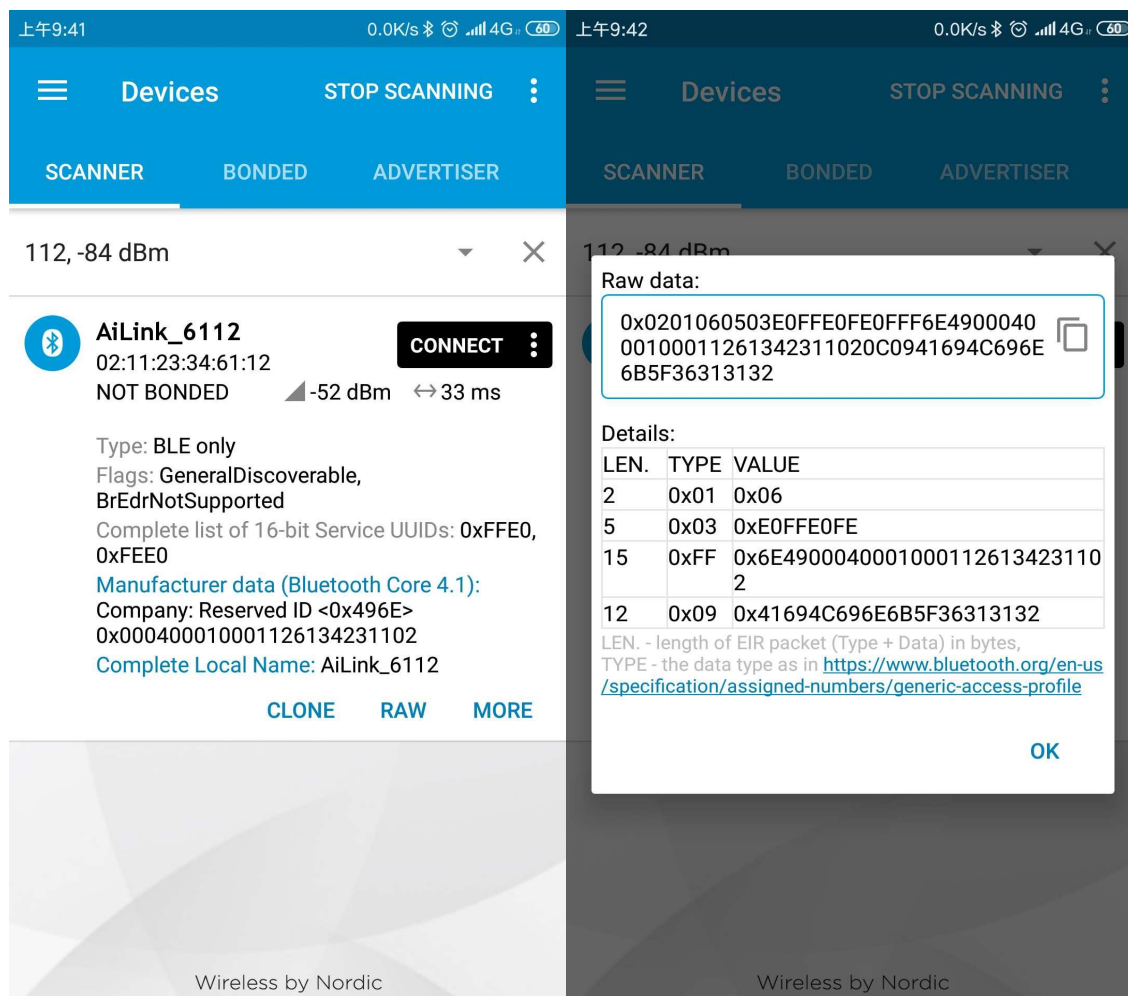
上午9:41 0.0K/s 4G 60

Devices STOP SCANNING

SCANNER BONDED ADVERTISER

112, -84 dBm

AiLink_6112
02:11:23:34:61:12
NOT BONDED -52 dBm ↔33 ms

CONNECT

Type: BLE only
Flags: GeneralDiscoverable, BrEdrNotSupported
Complete list of 16-bit Service UUIDs: 0xFFE0, 0xFEE0
Manufacturer data (Bluetooth Core 4.1):
Company: Reserved ID <0x496E>
0x00040001000112613423110 2
Complete Local Name: AiLink_6112

CLONE RAW MORE

Wireless by Nordic

上午9:42 0.0K/s 4G 60

Devices STOP SCANNING

SCANNER BONDED ADVERTISER

112, -84 dBm

Raw data:

0x0201060503E0FFE0FE0FFF6E4900040001000112613423110 20C0941694C696E6B5F36313132

Details:

| LEN. | TYPE | VALUE |
|---|---|---|
| 2 | 0x01 | 0x06 |
| 5 | 0x03 | 0xE0FFE0FE |
| 15 | 0xFF | 0x6E4900040001000112613423110 2 |
| 12 | 0x09 | 0x41694C696E6B5F36313132 |

LEN. - length of EIR packet (Type + Data) in bytes,
TYPE - the data type as in https://www.bluetooth.org/en-us/specification/assigned-numbers/generic-access-profile

OK

Wireless by Nordic